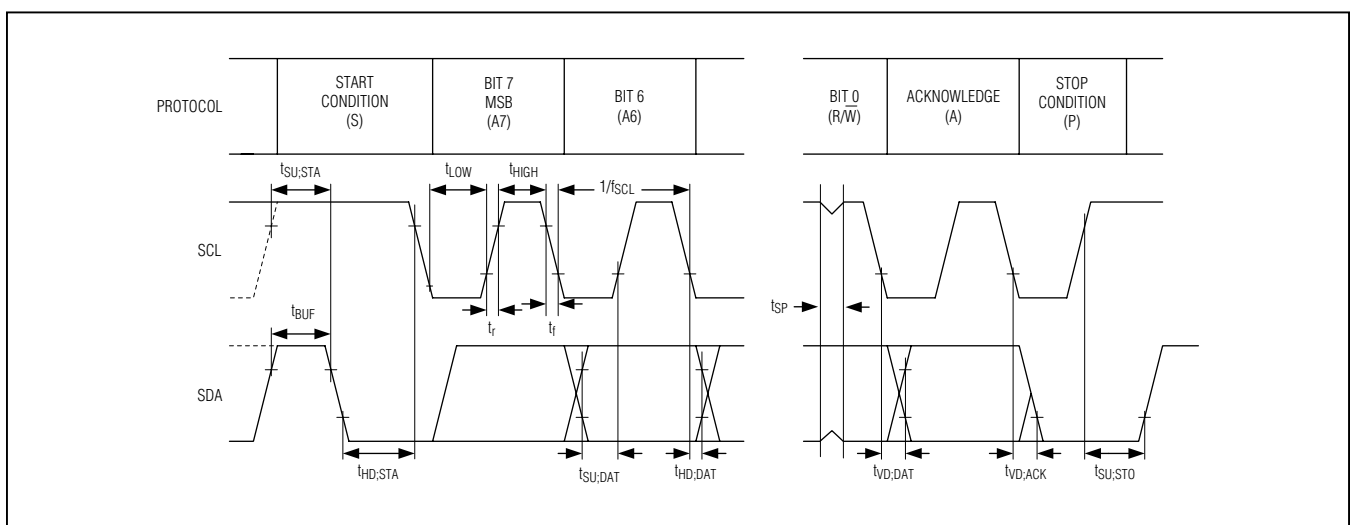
PROTOCOL

START CONDITION (S)

BIT 7 MSB (A7)

BIT 6 (A6)

BIT 0 ($R/\overline{W}$)

ACKNOWLEDGE (A)

STOP CONDITION (P)

$t_{SU;STA}$

$t_{LOW}$

$t_{HIGH}$

$1/f_{SCL}$

SCL

$t_{BUF}$

$t_r$

$t_f$

$t_{SP}$

SDA

$t_{HD;STA}$

$t_{SU;DAT}$

$t_{HD;DAT}$

$t_{VD;DAT}$

$t_{VD;ACK}$

$t_{SU;STO}$